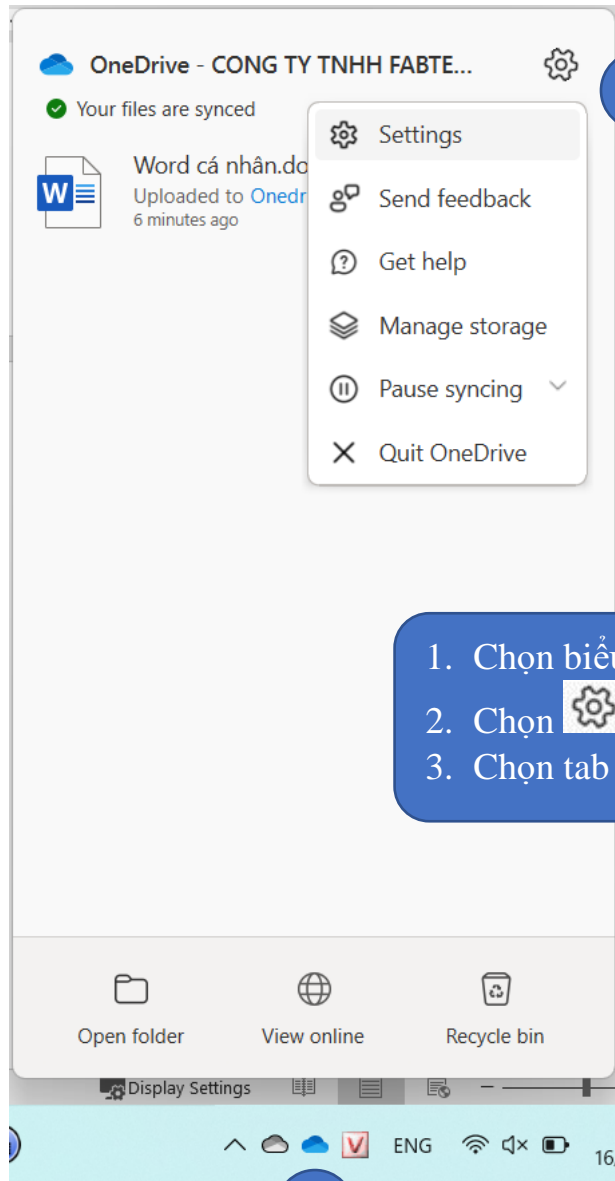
OneDrive - CONG TY TNHH FABTE...

Your files are synced

Word cá nhân.do

Uploaded to Onedr

6 minutes ago

Settings

Send feedback

Get help

Manage storage

Pause syncing

Quit OneDrive

1. Chọn biể

2. Chọn

3. Chọn tab

Open folder

View online

Recycle bin

Display Settings

ENG

16,